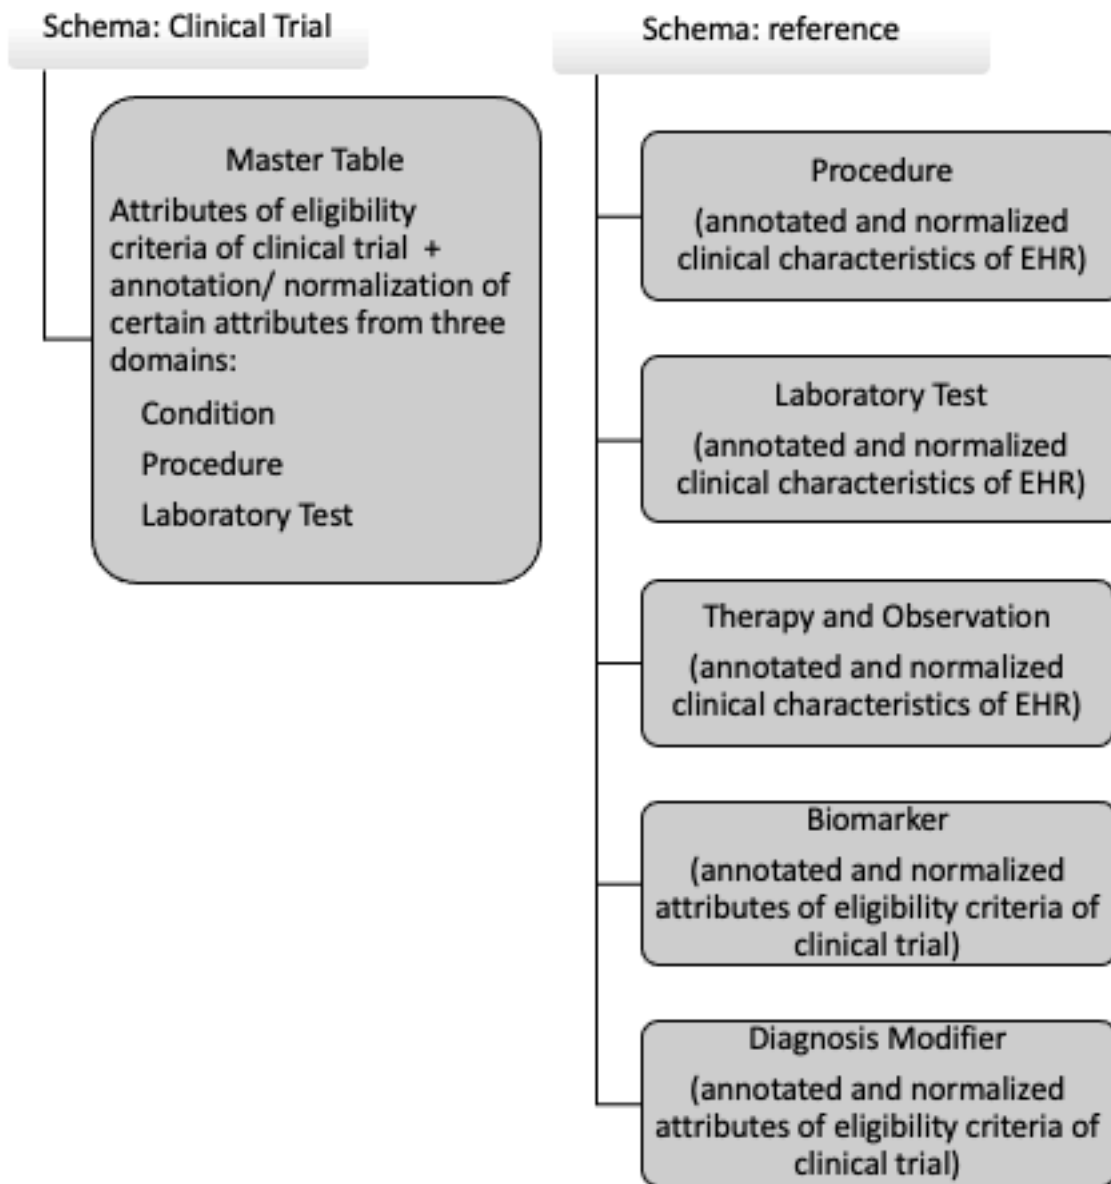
Schema: Clinical Trial

Master Table

Attributes of eligibility criteria of clinical trial + annotation/ normalization of certain attributes from three domains:

Condition

Procedure

Laboratory Test

Schema: reference

Procedure

(annotated and normalized clinical characteristics of EHR)

Laboratory Test

(annotated and normalized clinical characteristics of EHR)

Therapy and Observation

(annotated and normalized clinical characteristics of EHR)

Biomarker

(annotated and normalized attributes of eligibility criteria of clinical trial)

Diagnosis Modifier

(annotated and normalized attributes of eligibility criteria of clinical trial)